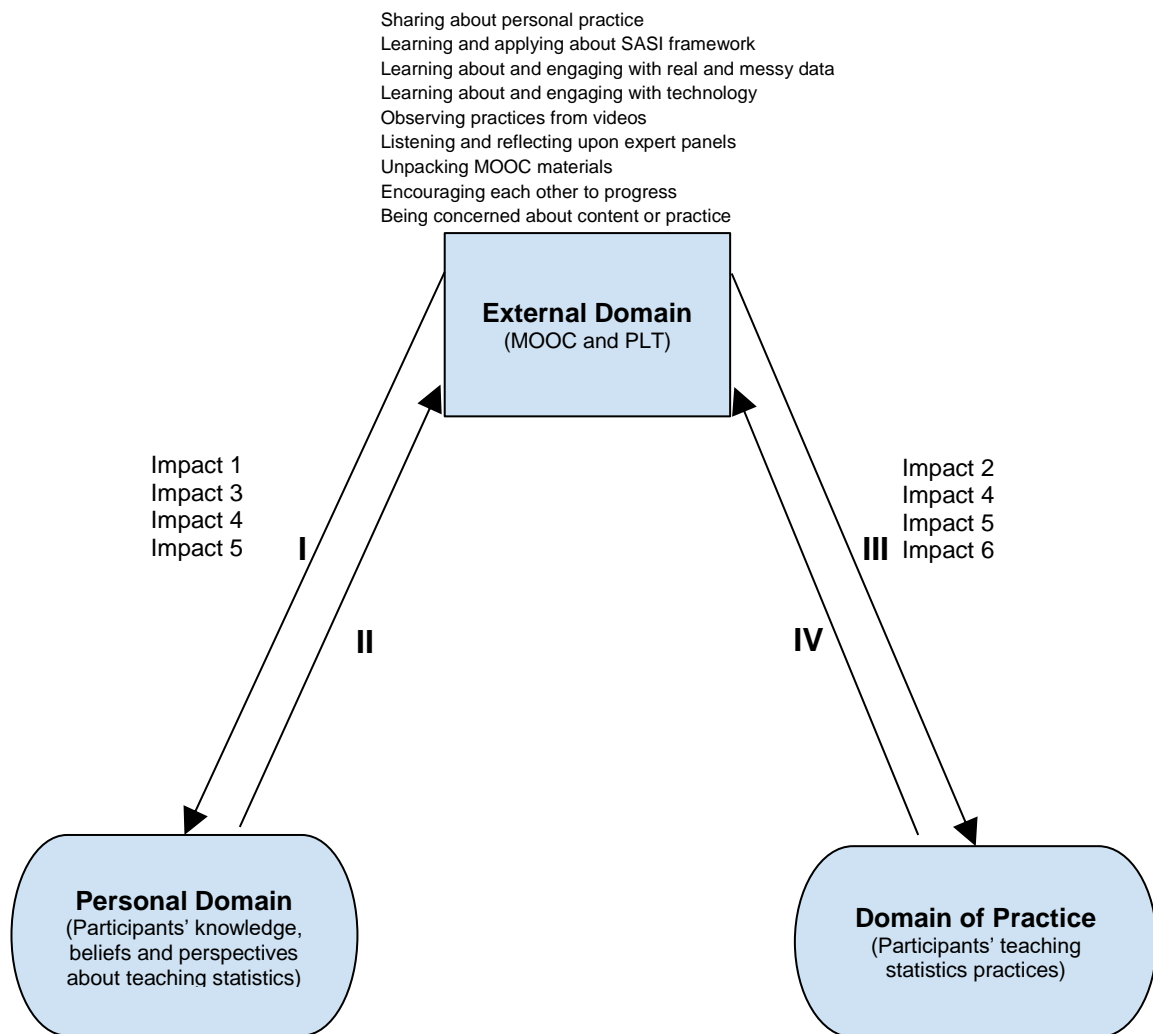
Sharing about personal practice
Learning and applying about SASI framework
Learning about and engaging with real and messy data
Learning about and engaging with technology
Observing practices from videos
Listening and reflecting upon expert panels
Unpacking MOOC materials
Encouraging each other to progress
Being concerned about content or practice

**External Domain**
(MOOC and PLT)

Impact 1
Impact 3
Impact 4
Impact 5

I

II

Impact 2
Impact 4
Impact 5
Impact 6

III

IV

**Personal Domain**
(Participants' knowledge, beliefs and perspectives about teaching statistics)

**Domain of Practice**
(Participants' teaching statistics practices)